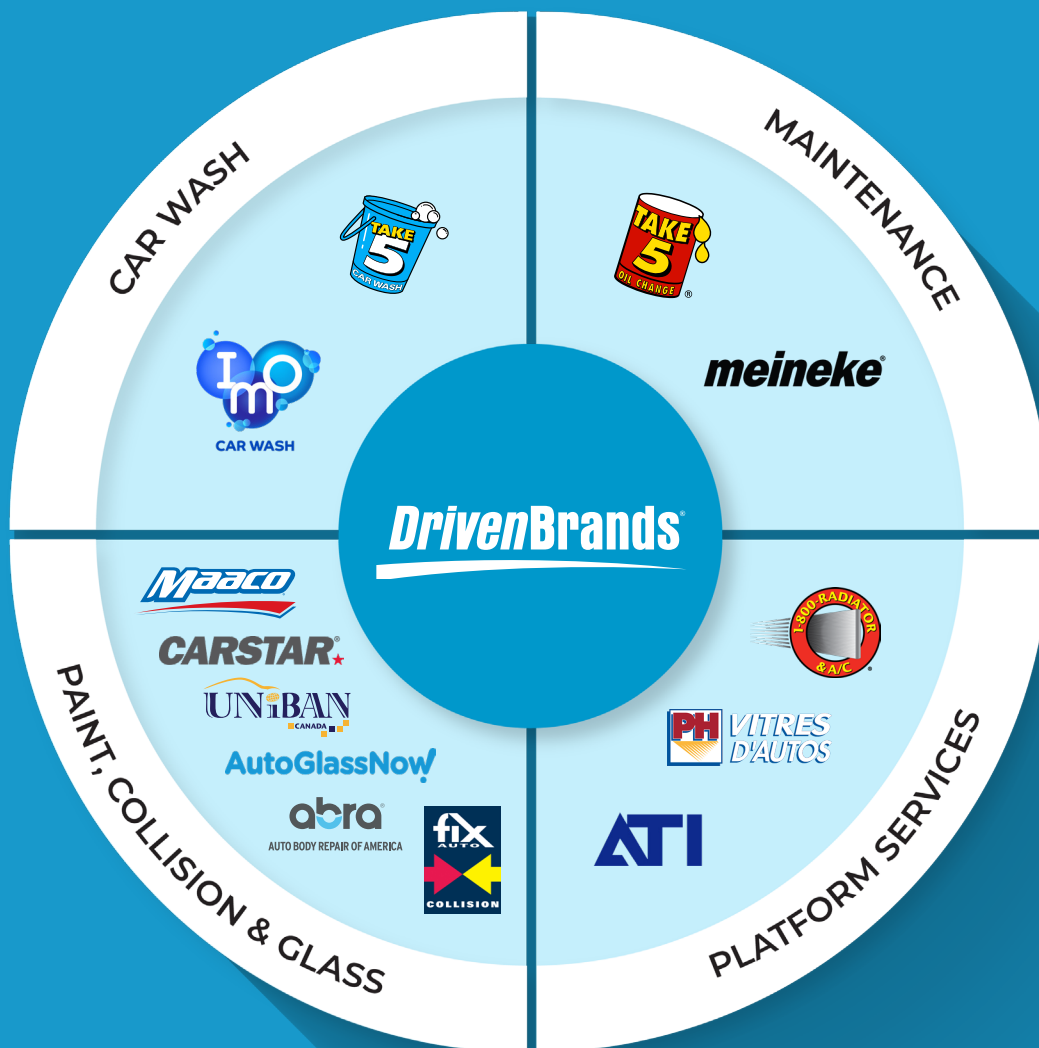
CAR WASH

TAKE 5 CAR WASH

IMO CAR WASH

MAINTENANCE

TAKE 5 OIL CHANGE ®

meineke®

DrivenBrands®

PAINT, COLLISION & GLASS

Maaco

CARSTAR®

UNIBAN CANADA

AutoGlassNow

abra® AUTO BODY REPAIR OF AMERICA

fix AUTO COLLISION

PLATFORM SERVICES

1-800-RADIATOR & A/C®

PH VITRES D'AUTOS

ATI